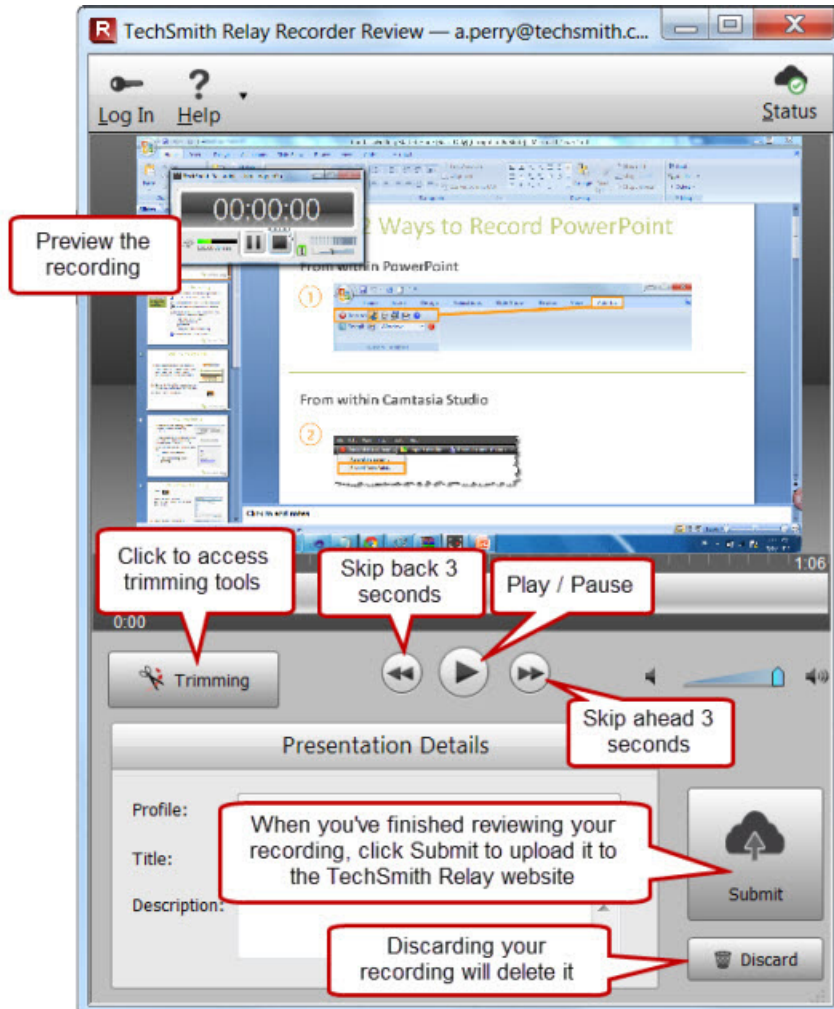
TechSmith Relay Recorder Review — a.perry@techsmith.c...

Log In Help Status

Preview the recording

00:00:00

2 Ways to Record PowerPoint

From within PowerPoint

1

From within Camtasia Studio

2

Click to add notes

1:06

Click to access trimming tools

Skip back 3 seconds

Play / Pause

0:00

Trimming

Skip ahead 3 seconds

Presentation Details

Profile:

Title:

Description:

When you've finished reviewing your recording, click Submit to upload it to the TechSmith Relay website

Submit

Discarding your recording will delete it

Discard